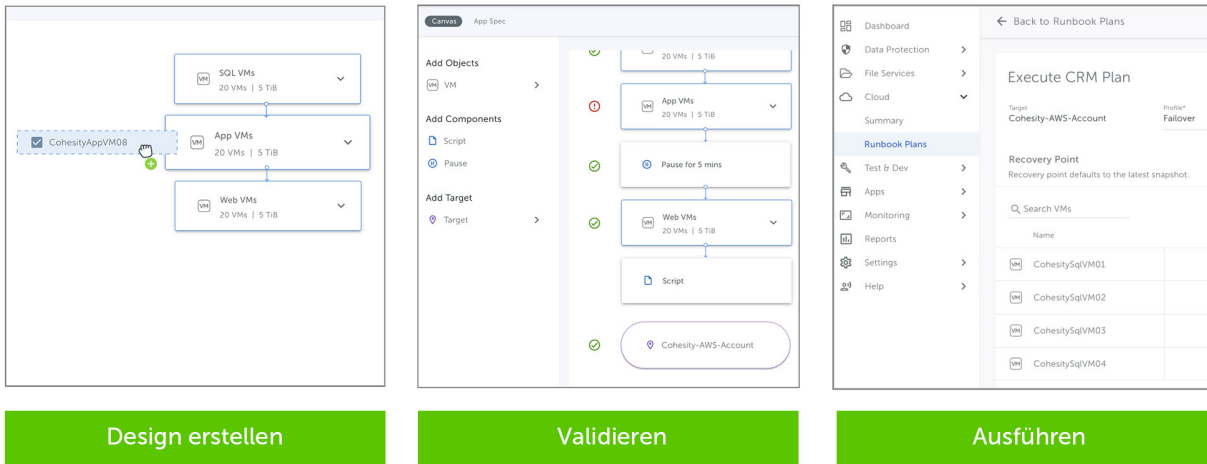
VM SQL VMs
20 VMs | 5 TiB

CohesityAppVM08

VM App VMs
20 VMs | 5 TiB

VM Web VMs
20 VMs | 5 TiB

Design erstellen

Canvas App Spec

Add Objects
VM VM

Add Components
Script
Pause

Add Target
Target

20 VMs | 5 TiB

VM App VMs
20 VMs | 5 TiB

Pause for 5 mins

VM Web VMs
20 VMs | 5 TiB

Script

Cohesity-AWS-Account

Validieren

Dashboard
Data Protection
File Services
Cloud
Summary
Runbook Plans
Test & Dev
Apps
Monitoring
Reports
Settings
Help

← Back to Runbook Plans

Execute CRM Plan

Target
Cohesity-AWS-Account

Profile*
Failover

Recovery Point
Recovery point defaults to the latest snapshot.

Search VMs

Name

VM CohesitySqlVM01
VM CohesitySqlVM02
VM CohesitySqlVM03
VM CohesitySqlVM04

Ausführen